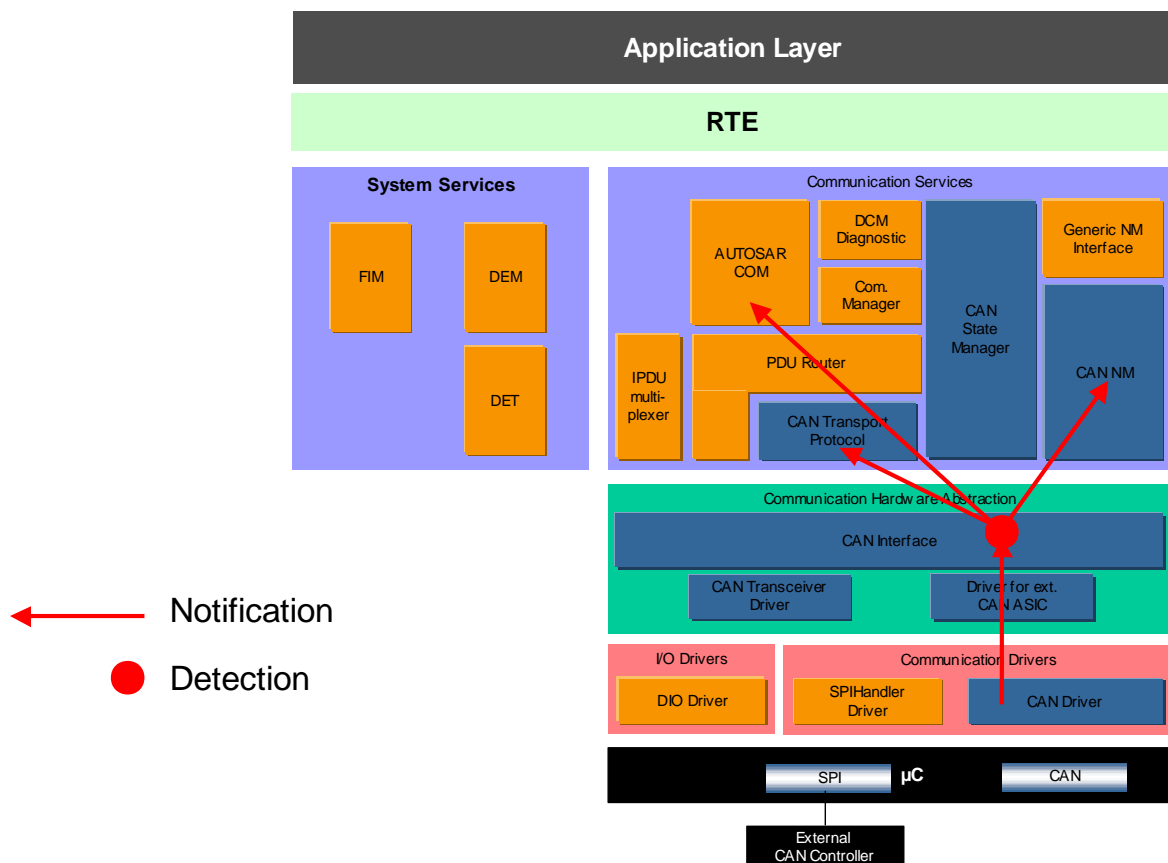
Application Layer

RTE

System Services

FIM

DEM

DET

Communication Services

AUTOSAR COM

DCM Diagnostic

Com. Manager

CAN State Manager

Generic NM Interface

CAN NM

IPDU multiplexer

PDU Router

CAN Transport Protocol

Communication Hardware Abstraction

CAN Interface

CAN Transceiver Driver

Driver for ext. CAN ASIC

Notification

Detection

I/O Drivers

DIO Driver

Communication Drivers

SPIHandler Driver

CAN Driver

SPI

µC

CAN

External CAN Controller